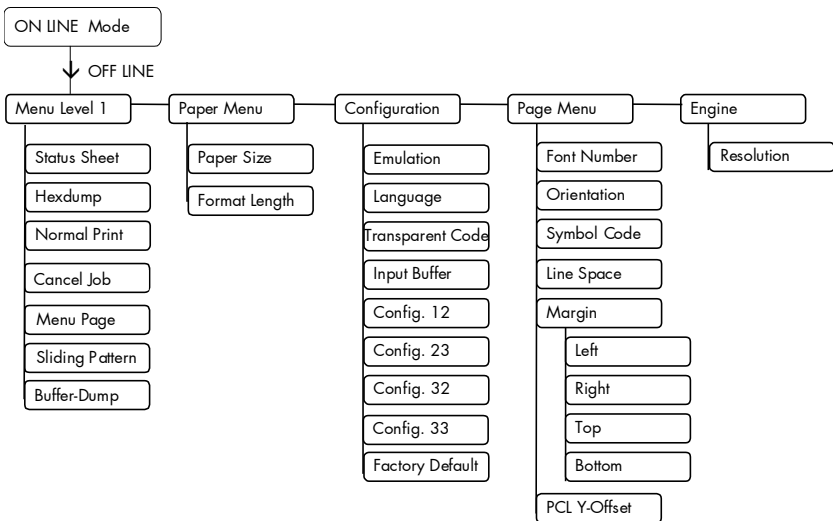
ON LINE Mode

OFF LINE

Menu Level 1

Status Sheet

Hexdump

Normal Print

Cancel Job

Menu Page

Sliding Pattern

Buffer-Dump

Paper Menu

Paper Size

Format Length

Configuration

Emulation

Language

Transparent Code

Input Buffer

Config. 12

Config. 23

Config. 32

Config. 33

Factory Default

Page Menu

Font Number

Orientation

Symbol Code

Line Space

Margin

Left

Right

Top

Bottom

PCL Y-Offset

Engine

Resolution